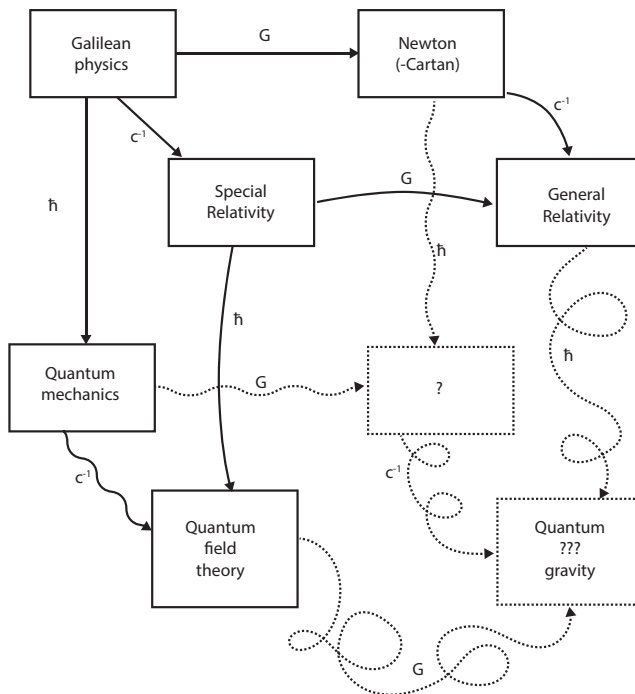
Galilean physics

G

Newton (-Cartan)

$c^{-1}$

$c^{-1}$

ħ

Special Relativity

G

General Relativity

ħ

ħ

ħ

Quantum mechanics

G

?

$c^{-1}$

$c^{-1}$

Quantum field theory

Quantum ??? gravity

G